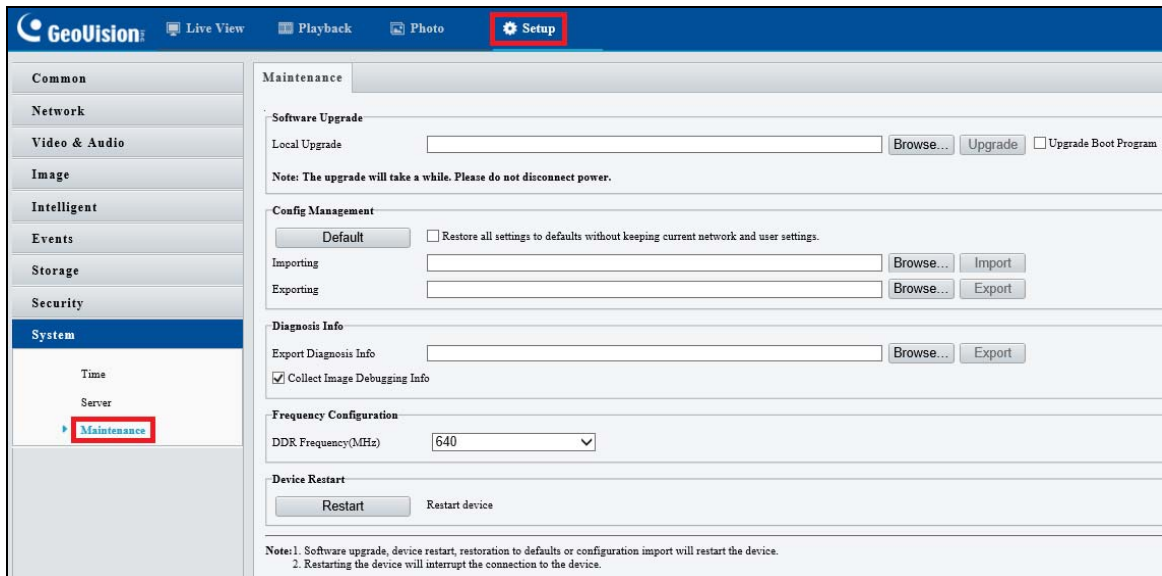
GeoVision Live View Playback Photo Setup

Common
Network
Video & Audio
Image
Intelligent
Events
Storage
Security
System
Time
Server
Maintenance

Maintenance

Software Upgrade
Local Upgrade Browse... Upgrade Upgrade Boot Program
Note: The upgrade will take a while. Please do not disconnect power.

Config Management
Default Restore all settings to defaults without keeping current network and user settings.
Importing Browse... Import
Exporting Browse... Export

Diagnosis Info
Export Diagnosis Info Browse... Export
Collect Image Debugging Info

Frequency Configuration
DDR Frequency(MHz) 640

Device Restart
Restart Restart device

Note: 1. Software upgrade, device restart, restoration to defaults or configuration import will restart the device.
2. Restarting the device will interrupt the connection to the device.